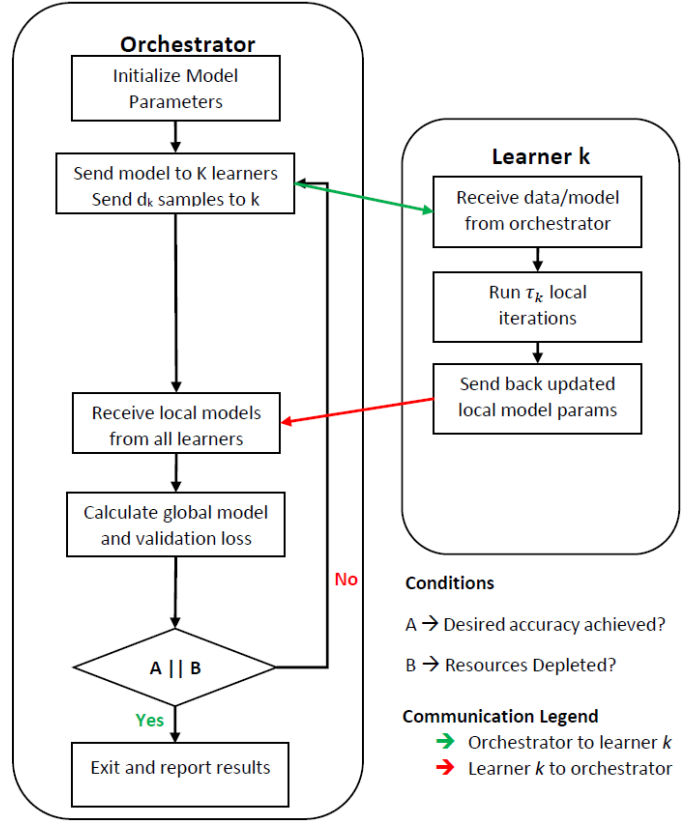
Orchestrator

Initialize Model Parameters

Send model to K learners
Send $d_k$ samples to k

Receive local models from all learners

Calculate global model and validation loss

A || B

No

Yes

Exit and report results

Learner k

Receive data/model from orchestrator

Run $\tau_k$ local iterations

Send back updated local model params

Conditions

A → Desired accuracy achieved?

B → Resources Depleted?

Communication Legend

→ Orchestrator to learner *k*

→ Learner *k* to orchestrator